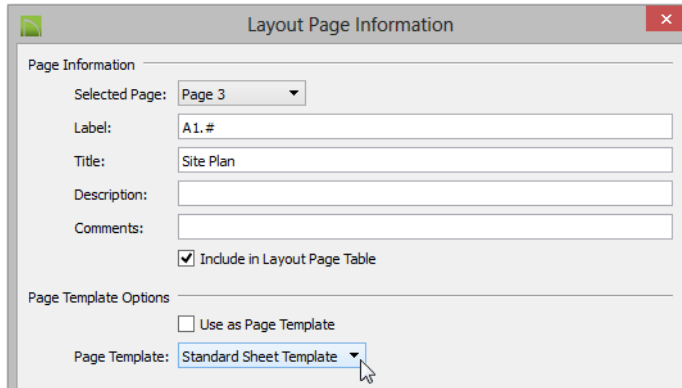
Layout Page Information

Page Information

Selected Page: Page 3

Label: A1.#

Title: Site Plan

Description:

Comments:

Include in Layout Page Table

Page Template Options

Use as Page Template

Page Template: Standard Sheet Template